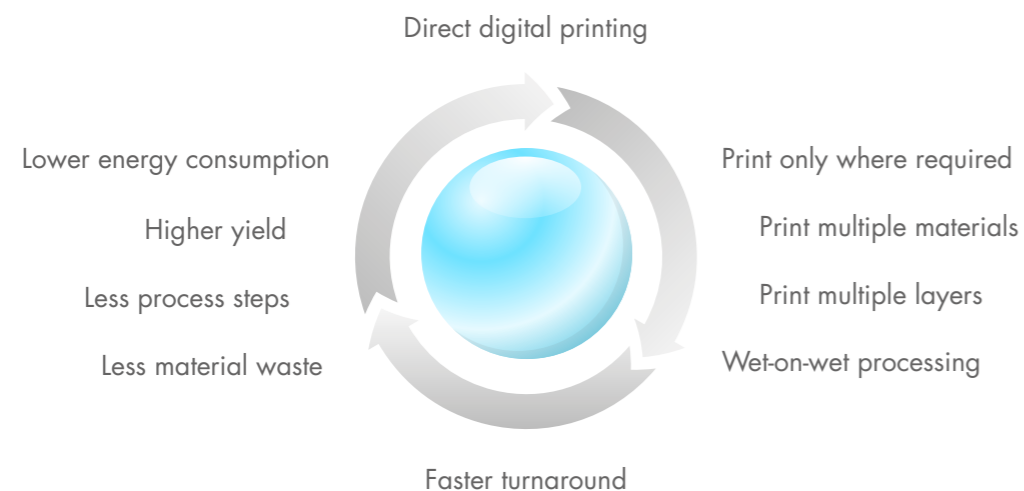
Direct digital printing

Print only where required

Print multiple materials

Print multiple layers

Wet-on-wet processing

Faster turnaround

Less material waste

Less process steps

Higher yield

Lower energy consumption